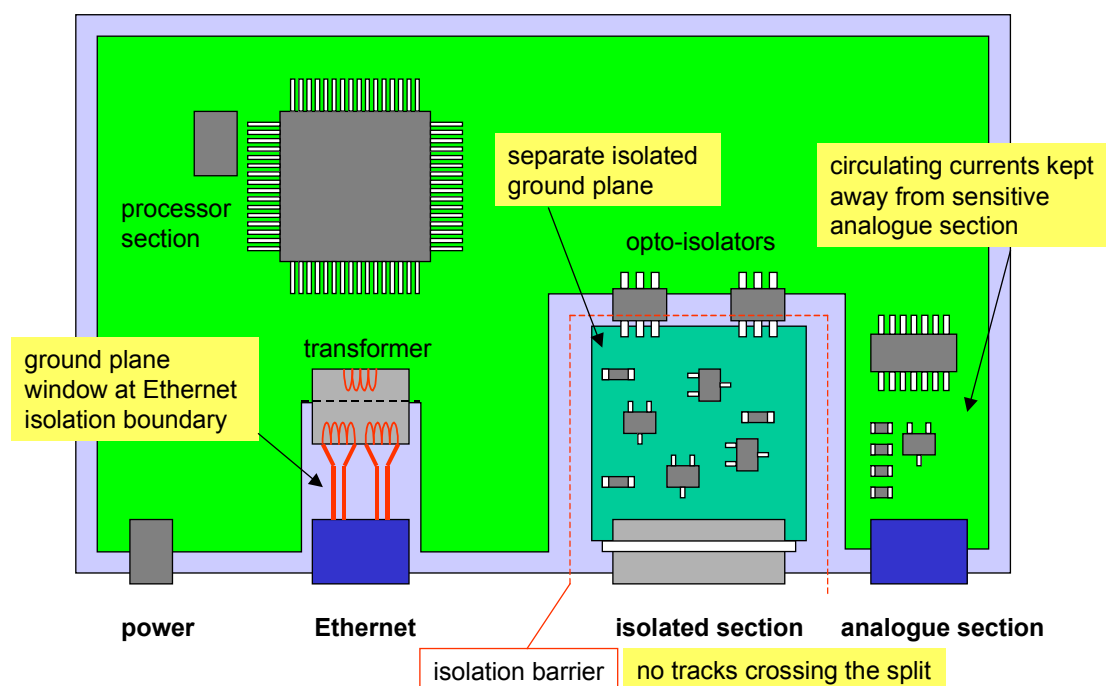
separate isolated ground plane

circulating currents kept away from sensitive analogue section

processor section

opto-isolators

ground plane window at Ethernet isolation boundary

transformer

power

Ethernet

isolated section

analogue section

isolation barrier

no tracks crossing the split